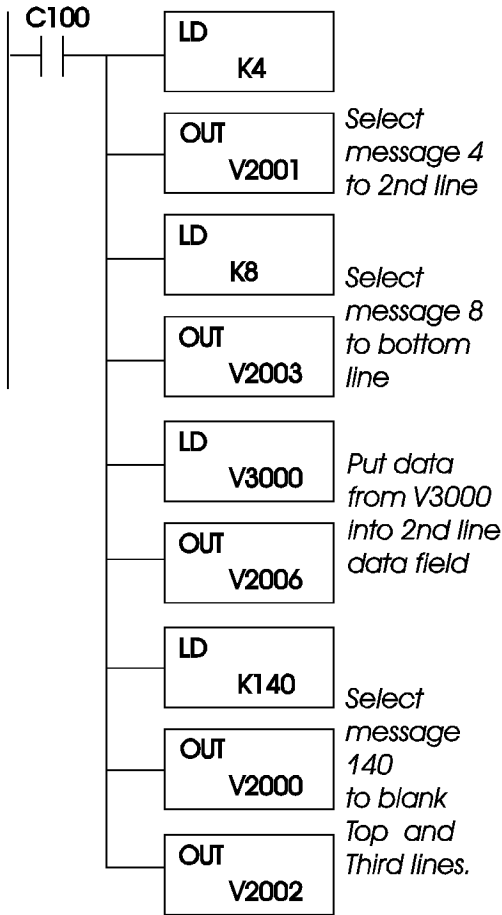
C100

LD
K4

OUT
V2001

Select message 4 to 2nd line

LD
K8

Select message 8 to bottom line

OUT
V2003

LD
V3000

Put data from V3000 into 2nd line data field

OUT
V2006

LD
K140

Select message 140 to blank Top and Third lines.

OUT
V2000

OUT
V2002